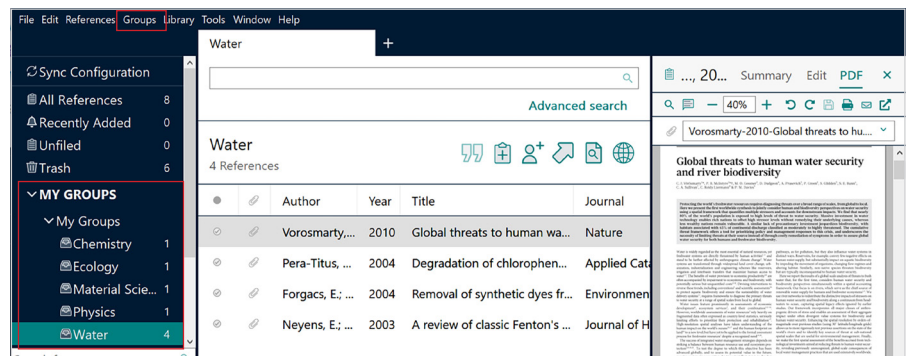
File Edit References Groups Library Tools Window Help

Water +

Sync Configuration
All References 8
Recently Added 0
Unfiled 0
Trash 6
MY GROUPS
My Groups
Chemistry 1
Ecology 1
Material Scie... 1
Physics 1
Water 4

Advanced search

Water
4 References

| | | Author | Year | Title | Journal |
|---|---|---|---|---|---|
| | | Vorosmarty,... | 2010 | Global threats to human wa... | Nature |
| | | Pera-Titus, ... | 2004 | Degradation of chlorophen... | Applied Cata |
| | | Forgacs, E.; ... | 2004 | Removal of synthetic dyes fr... | Environmen |
| | | Neyens, E.; ... | 2003 | A review of classic Fenton's ... | Journal of H |

..., 20... Summary Edit PDF ×

40%

Vorosmarty-2010-Global threats to hu...

Global threats to human water security and river biodiversity

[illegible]